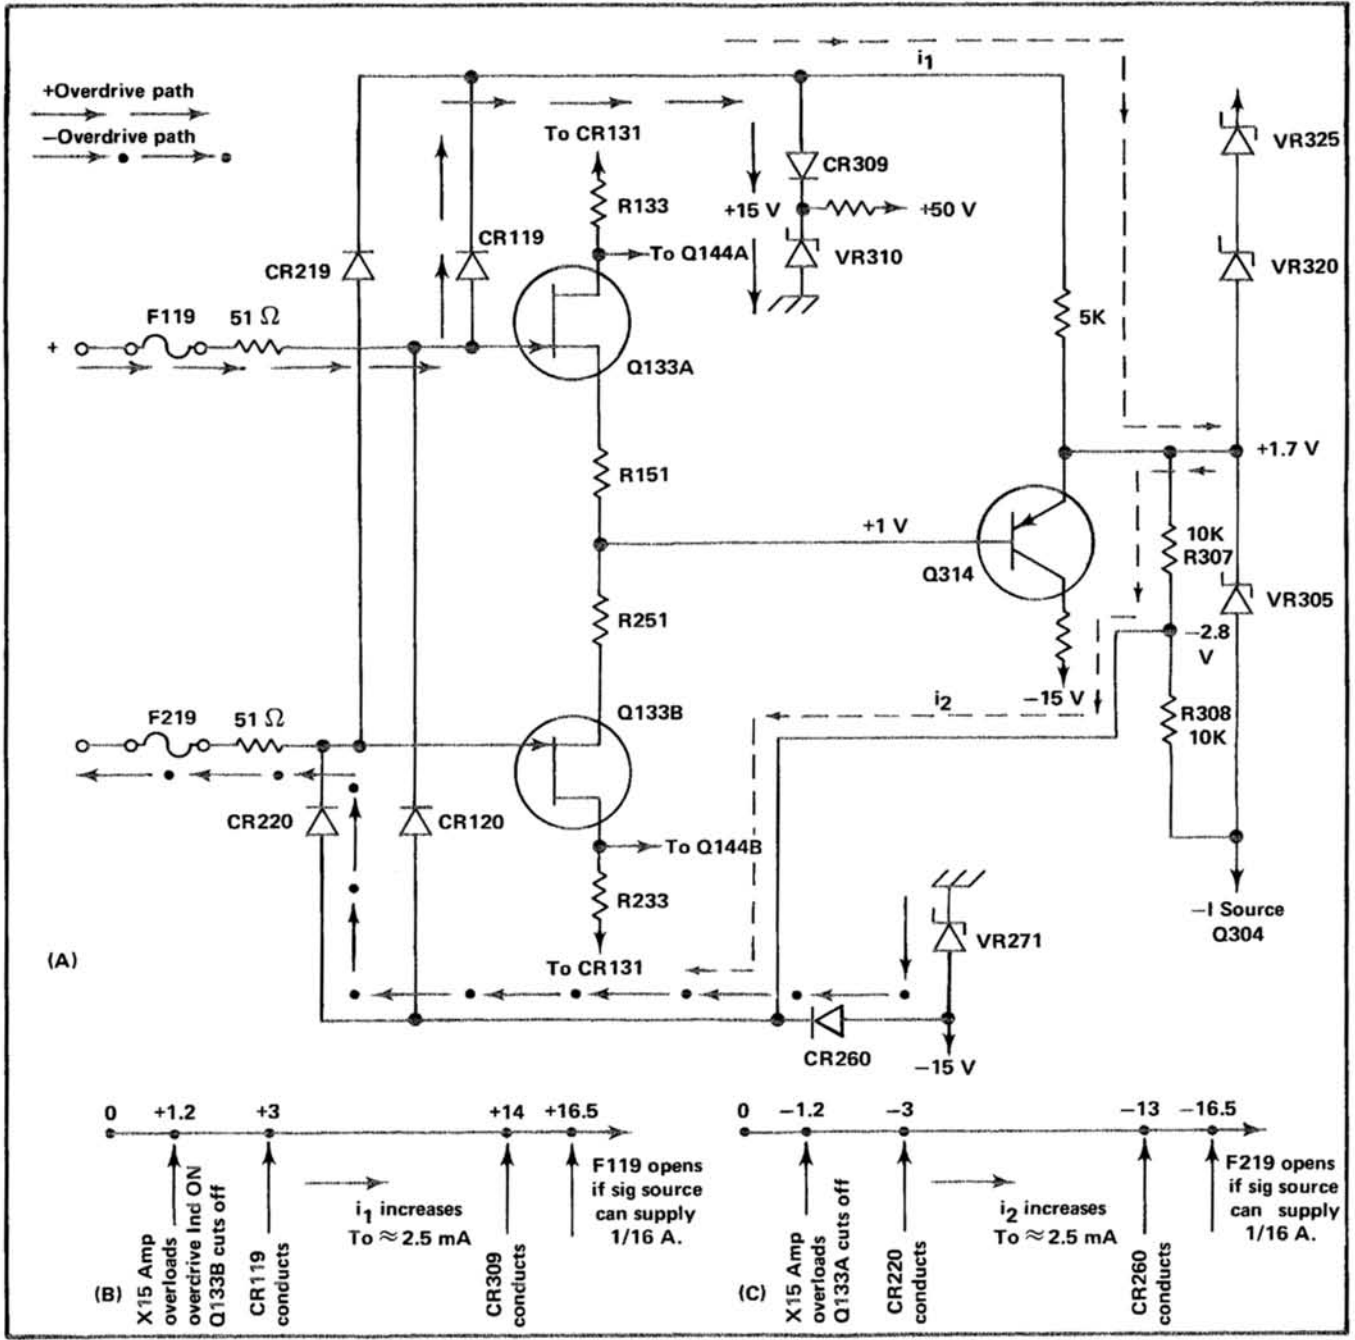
+Overdrive path
–Overdrive path

$i_1$

To CR131
R133
To Q144A
CR309
+15 V
+50 V
VR310
VR325
VR320
CR119
CR219
F119
51 Ω
+
Q133A
5K
R151
+1.7 V
+1 V
Q314
10K
R307
VR305
R251
–2.8 V
$i_2$
–15 V
Q133B
R308
10K
F219
51 Ω
CR220
CR120
To Q144B
R233
–I Source
Q304
VR271
(A)
To CR131
CR260
–15 V

0
+1.2
+3
+14
+16.5
X15 Amp overloads overdrive Ind ON Q133B cuts off
CR119 conducts
$i_1$ increases
To ≈ 2.5 mA
CR309 conducts
F119 opens if sig source can supply 1/16 A.
(B)

0
–1.2
–3
–13
–16.5
X15 Amp overloads Q133A cuts off
CR220 conducts
$i_2$ increases
To ≈ 2.5 mA
CR260 conducts
F219 opens if sig source can supply 1/16 A.
(C)